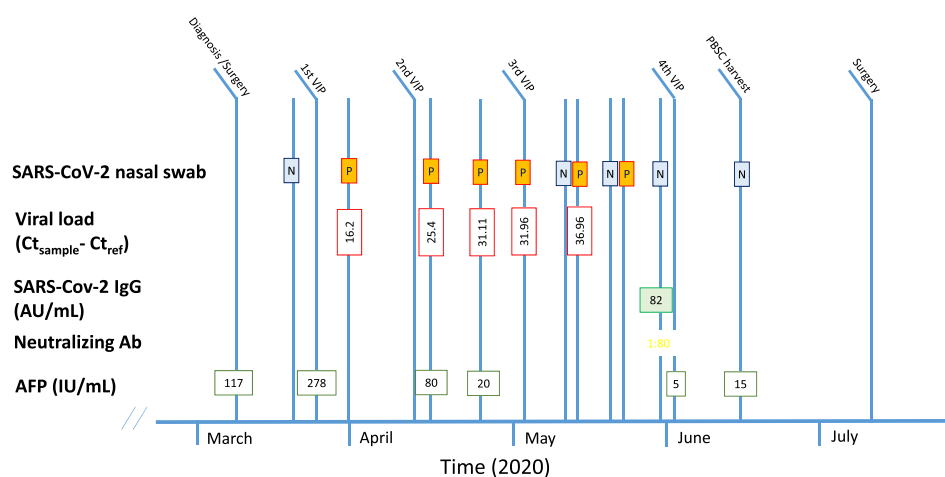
Diagnosis /Surgery
1st VIP
2nd VIP
3rd VIP
4th VIP
PBSC harvest
Surgery

SARS-CoV-2 nasal swab
N
P
P
P
P
N
P
N
P
N
N

Viral load ($Ct_{sample}$- $Ct_{ref}$)
16.2
25.4
31.11
31.96
36.96

SARS-Cov-2 IgG (AU/mL)
82

Neutralizing Ab
1:80

AFP (IU/mL)
117
278
80
20
5
15

March
April
May
June
July

Time (2020)